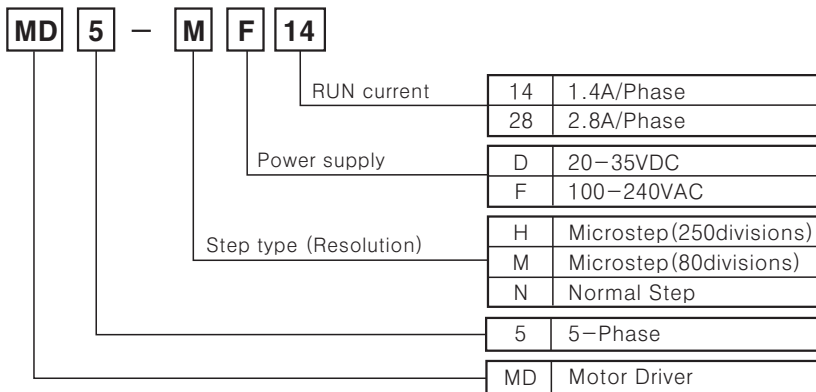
MD 5 – M F 14

RUN current

| 14 | 1.4A/Phase |
|---|---|
| 28 | 2.8A/Phase |

Power supply

| D | 20–35VDC |
|---|---|
| F | 100–240VAC |

Step type (Resolution)

| H | Microstep(250divisions) |
|---|---|
| M | Microstep(80divisions) |
| N | Normal Step |

| 5 | 5–Phase |
|---|---|

| MD | Motor Driver |
|---|---|